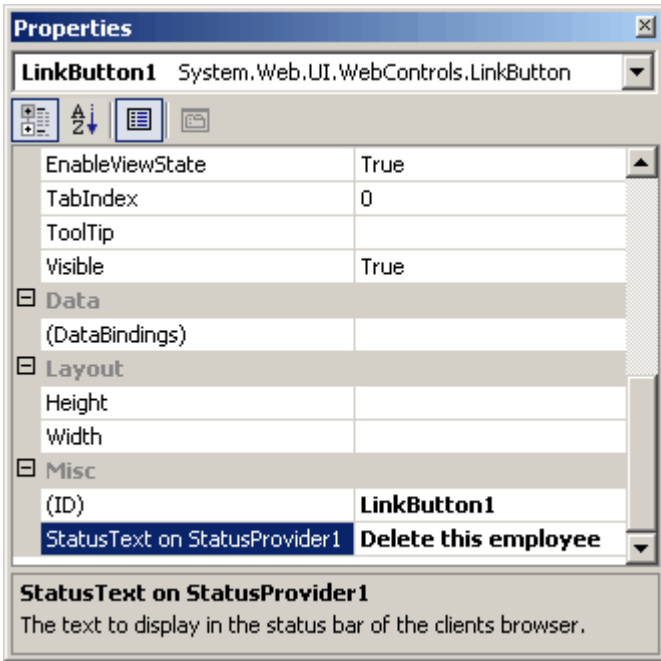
Properties

LinkButton1 System.Web.UI.WebControls.LinkButton

| | |
|---|---|
| EnableViewState | True |
| TabIndex | 0 |
| ToolTip | |
| Visible | True |
| Data | |
| (DataBindings) | |
| Layout | |
| Height | |
| Width | |
| Misc | |
| (ID) | LinkButton1 |
| StatusText on StatusProvider1 | Delete this employee |

StatusText on StatusProvider1

The text to display in the status bar of the clients browser.